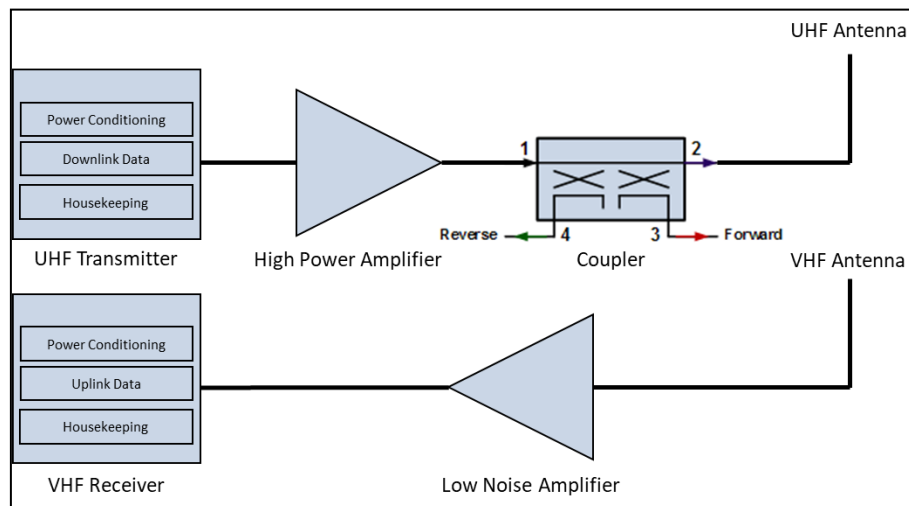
UHF Antenna

Power Conditioning
Downlink Data
Housekeeping

UHF Transmitter

High Power Amplifier

1
2
Reverse
4
3
Forward

Coupler

VHF Antenna

Power Conditioning
Uplink Data
Housekeeping

VHF Receiver

Low Noise Amplifier